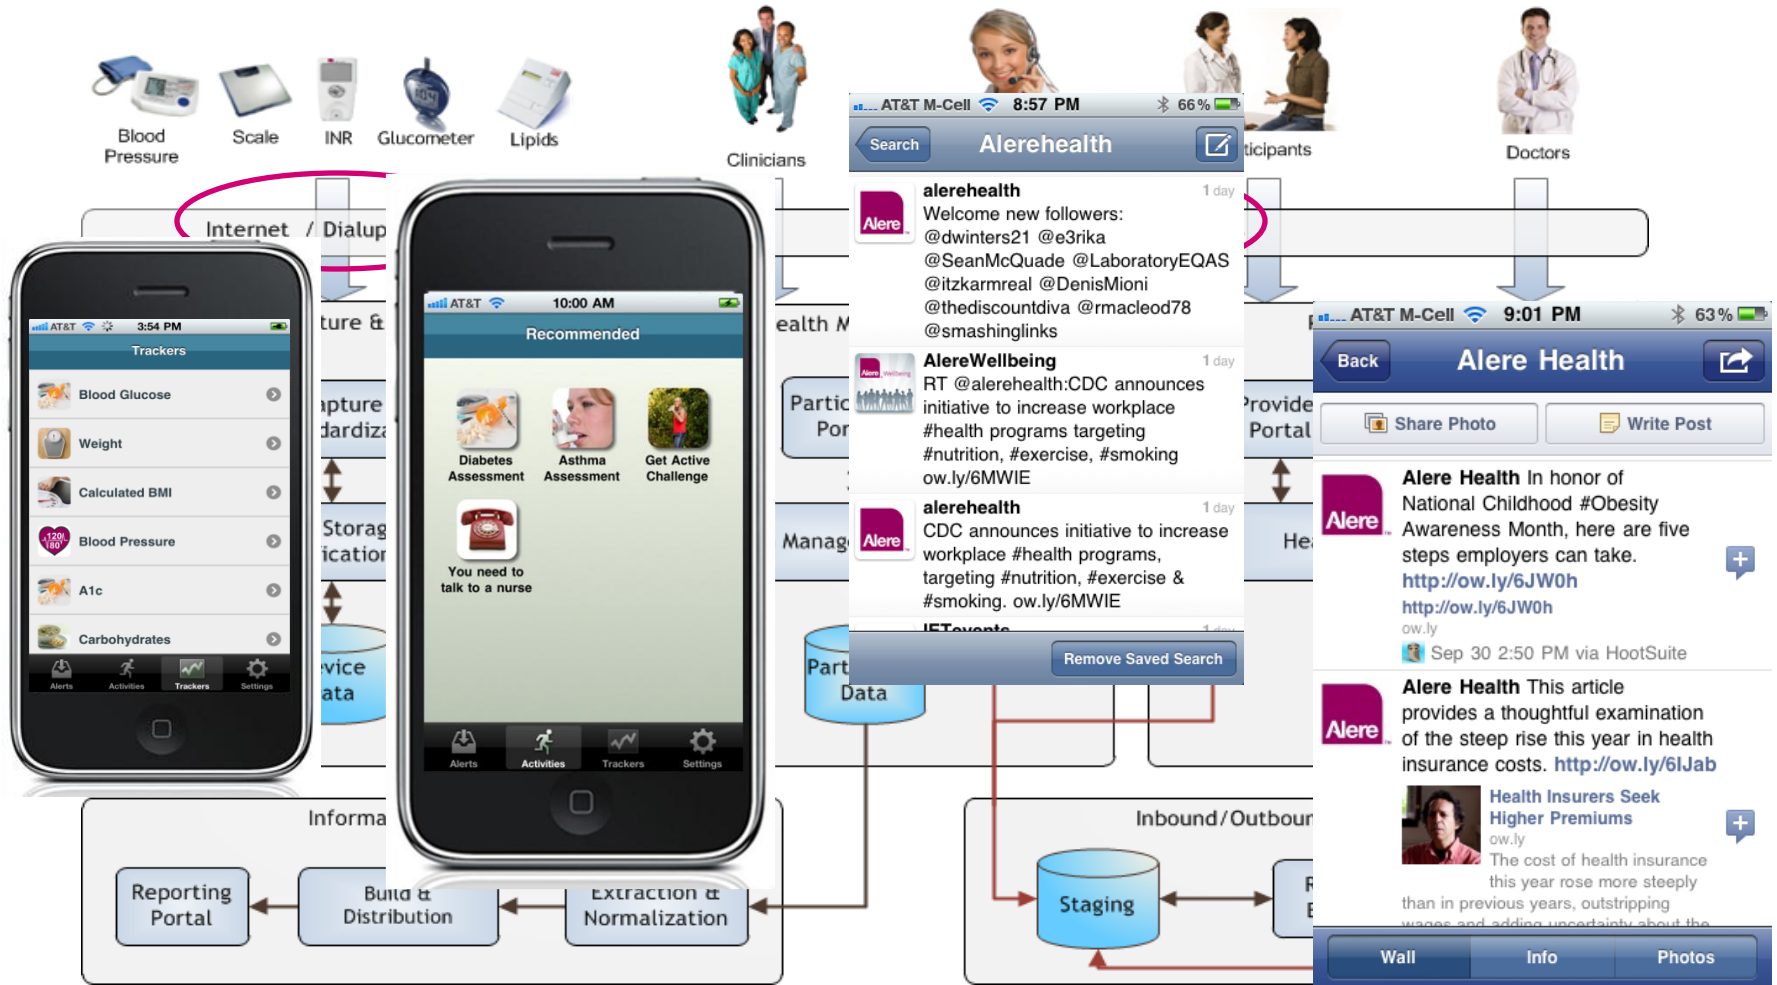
Blood Pressure

Scale

INR

Glucometer

Lipids

Clinicians

ticipants

Doctors

Internet / Dialup

ture &

pture

dardiz

Storag

ication

vice

ata

ealth M

Partic

Por

Manag

Part

Data

Provide

Portal

He

Informa

Reporting Portal

Build & Distribution

Extraction & Normalization

Inbound/Outbour

Staging

R

E

AT&T 3:54 PM

Trackers

Blood Glucose

Weight

Calculated BMI

Blood Pressure

A1c

Carbohydrates

Alerts Activities Trackers Settings

AT&T 10:00 AM

Recommended

Diabetes Assessment

Asthma Assessment

Get Active Challenge

You need to talk to a nurse

Alerts Activities Trackers Settings

AT&T M-Cell 8:57 PM 66%

Search

Alerehealth

alerehealth 1 day
Welcome new followers: @dwinters21 @e3rika @SeanMcQuade @LaboratoryEQAS @itzkarmreal @DenisMioni @thediscountdiva @rmacleod78 @smashinglinks

AlereWellbeing 1 day
RT @alerehealth:CDC announces initiative to increase workplace #health programs targeting #nutrition, #exercise, #smoking ow.ly/6MWIE

alerehealth 1 day
CDC announces initiative to increase workplace #health programs, targeting #nutrition, #exercise & #smoking. ow.ly/6MWIE

Remove Saved Search

AT&T M-Cell 9:01 PM 63%

Back

Alere Health

Share Photo

Write Post

Alere Health In honor of National Childhood #Obesity Awareness Month, here are five steps employers can take. http://ow.ly/6JW0h
http://ow.ly/6JW0h
ow.ly
Sep 30 2:50 PM via HootSuite

Alere Health This article provides a thoughtful examination of the steep rise this year in health insurance costs. http://ow.ly/6lJab
Health Insurers Seek Higher Premiums
ow.ly
The cost of health insurance this year rose more steeply than in previous years, outstripping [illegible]

Wall Info Photos